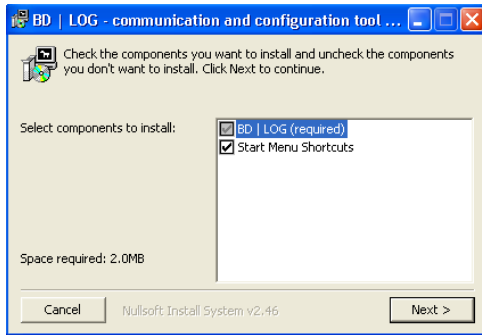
BD | LOG - communication and configuration tool ...

Check the components you want to install and uncheck the components you don't want to install. Click Next to continue.

Select components to install:

BD | LOG (required)
Start Menu Shortcuts

Space required: 2.0MB

Cancel
Nullsoft Install System v2.46
Next >